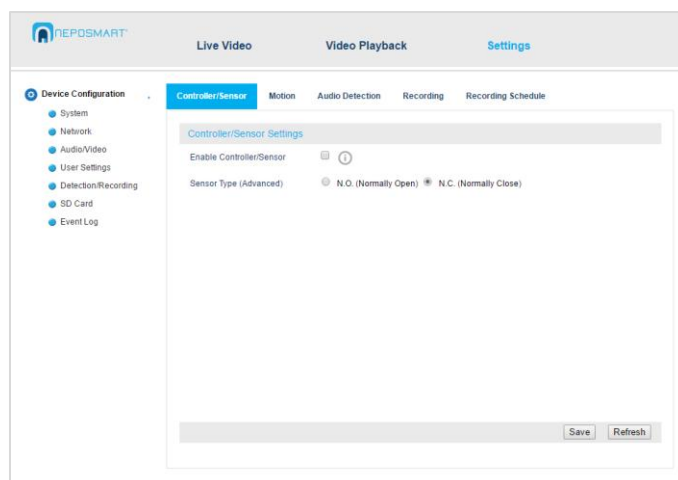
NEPOSMART

Live Video

Video Playback

Settings

Device Configuration

System

Network

Audio/Video

User Settings

Detection/Recording

SD Card

Event Log

Controller/Sensor

Motion

Audio Detection

Recording

Recording Schedule

Controller/Sensor Settings

Enable Controller/Sensor

Sensor Type (Advanced)

N.O. (Normally Open)

N.C. (Normally Close)

Save

Refresh